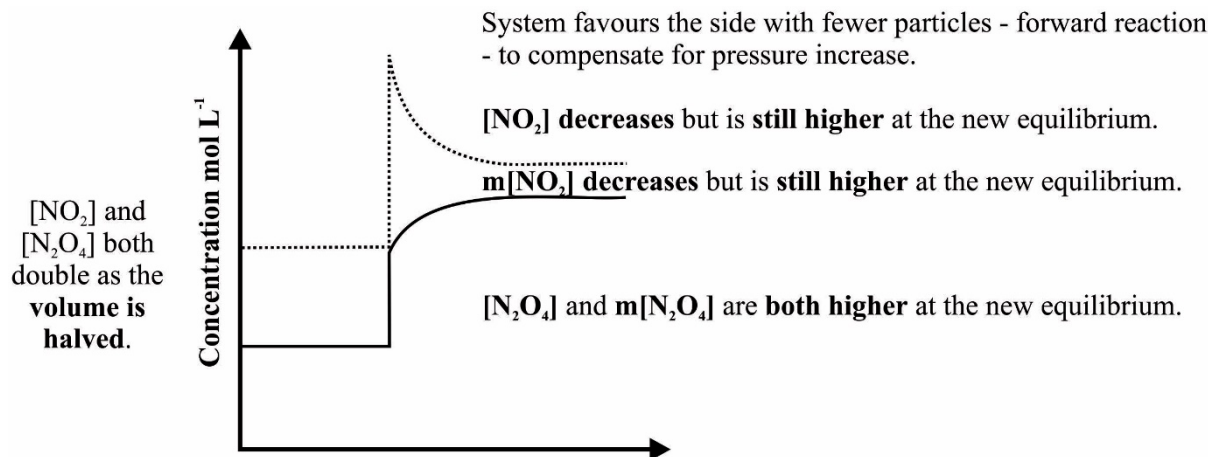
System favours the side with fewer particles - forward reaction - to compensate for pressure increase.

$[NO_2]$ decreases but is still higher at the new equilibrium.

m$[NO_2]$ decreases but is still higher at the new equilibrium.

$[NO_2]$ and $[N_2O_4]$ both double as the volume is halved.

Concentration mol $L^{-1}$

$[N_2O_4]$ and m$[N_2O_4]$ are both higher at the new equilibrium.